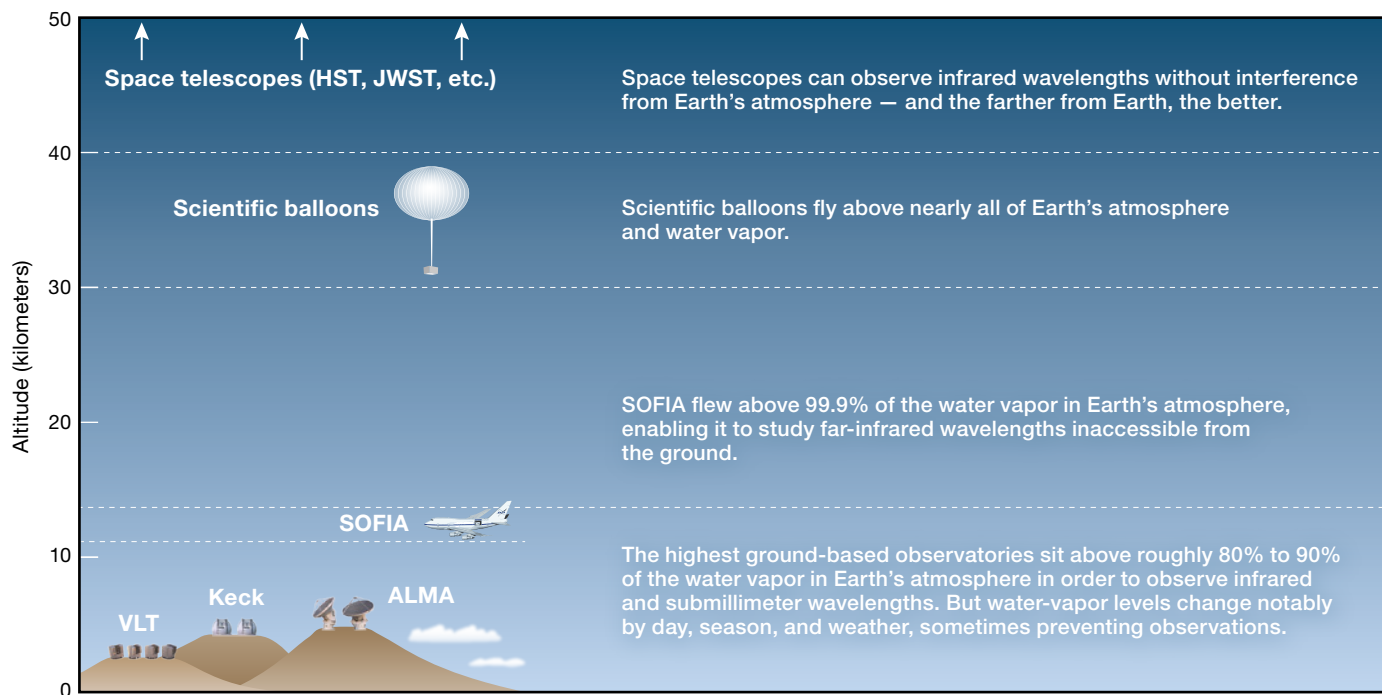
50

40

30

20

10

0

Altitude (kilometers)

Space telescopes (HST, JWST, etc.)

Space telescopes can observe infrared wavelengths without interference from Earth's atmosphere — and the farther from Earth, the better.

Scientific balloons

Scientific balloons fly above nearly all of Earth's atmosphere and water vapor.

SOFIA flew above 99.9% of the water vapor in Earth's atmosphere, enabling it to study far-infrared wavelengths inaccessible from the ground.

SOFIA

The highest ground-based observatories sit above roughly 80% to 90% of the water vapor in Earth's atmosphere in order to observe infrared and submillimeter wavelengths. But water-vapor levels change notably by day, season, and weather, sometimes preventing observations.

Keck

ALMA

VLT